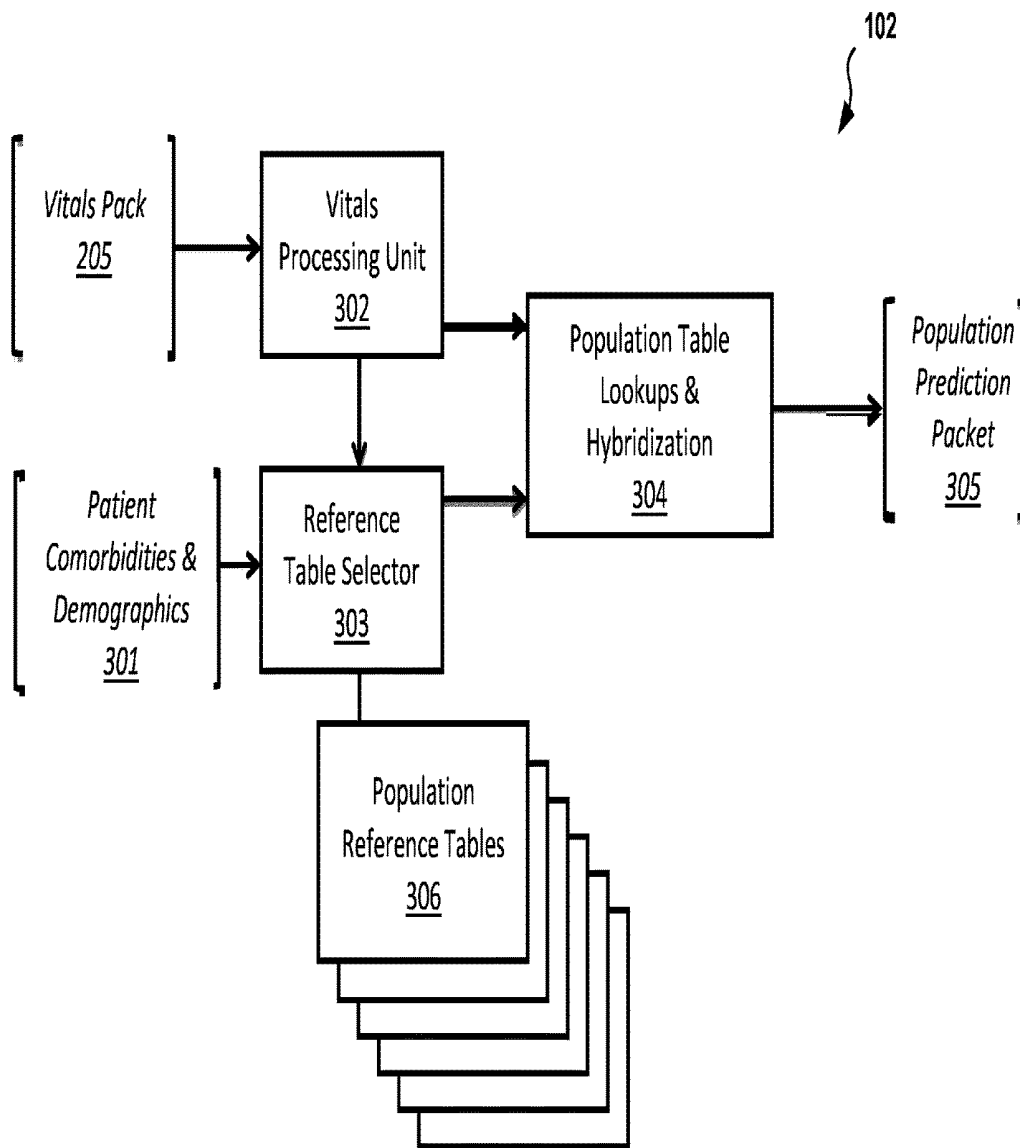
102

*Vitals Pack*
205

Vitals Processing Unit
302

Population Table Lookups & Hybridization
304

*Population Prediction Packet*
305

*Patient Comorbidities & Demographics*
301

Reference Table Selector
303

Population Reference Tables
306